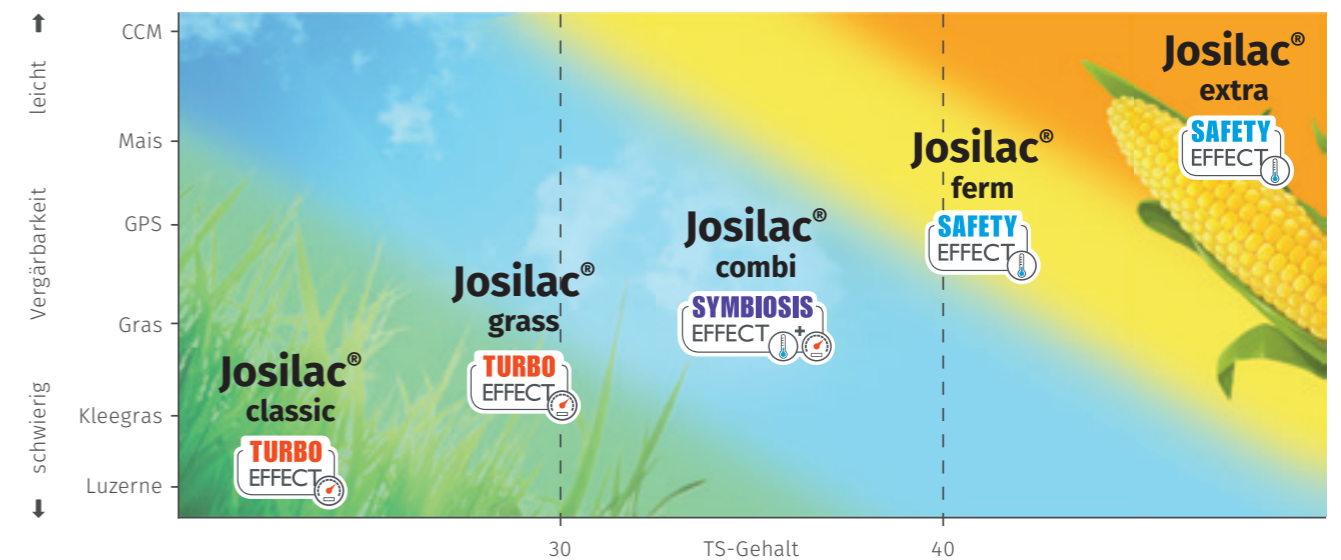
leicht
Vergärbarkeit
schwierig

CCM
Mais
GPS
Gras
Kleegras
Luzerne

Josilac® extra
SAFETY EFFECT

Josilac® ferm
SAFETY EFFECT

Josilac® combi
SYMBIOSIS EFFECT +

Josilac® grass
TURBO EFFECT

Josilac® classic
TURBO EFFECT

30
TS-Gehalt
40